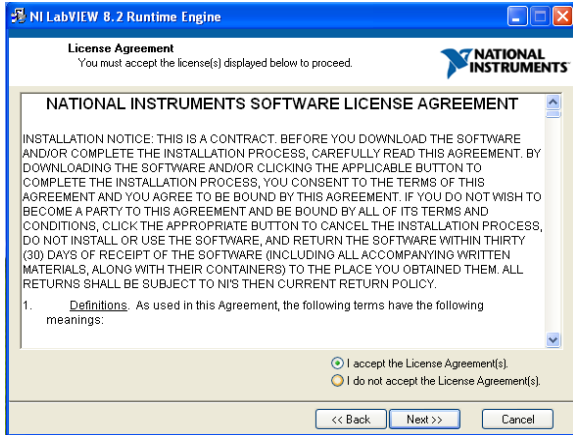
NI LabVIEW 8.2 Runtime Engine

License Agreement
You must accept the license(s) displayed below to proceed.

NATIONAL INSTRUMENTS

NATIONAL INSTRUMENTS SOFTWARE LICENSE AGREEMENT

INSTALLATION NOTICE: THIS IS A CONTRACT. BEFORE YOU DOWNLOAD THE SOFTWARE AND/OR COMPLETE THE INSTALLATION PROCESS, CAREFULLY READ THIS AGREEMENT. BY DOWNLOADING THE SOFTWARE AND/OR CLICKING THE APPLICABLE BUTTON TO COMPLETE THE INSTALLATION PROCESS, YOU CONSENT TO THE TERMS OF THIS AGREEMENT AND YOU AGREE TO BE BOUND BY THIS AGREEMENT. IF YOU DO NOT WISH TO BECOME A PARTY TO THIS AGREEMENT AND BE BOUND BY ALL OF ITS TERMS AND CONDITIONS, CLICK THE APPROPRIATE BUTTON TO CANCEL THE INSTALLATION PROCESS, DO NOT INSTALL OR USE THE SOFTWARE, AND RETURN THE SOFTWARE WITHIN THIRTY (30) DAYS OF RECEIPT OF THE SOFTWARE (INCLUDING ALL ACCOMPANYING WRITTEN MATERIALS, ALONG WITH THEIR CONTAINERS) TO THE PLACE YOU OBTAINED THEM. ALL RETURNS SHALL BE SUBJECT TO NI'S THEN CURRENT RETURN POLICY.

1. Definitions. As used in this Agreement, the following terms have the following meanings:

I accept the License Agreement(s).
I do not accept the License Agreement(s).

<< Back Next >> Cancel